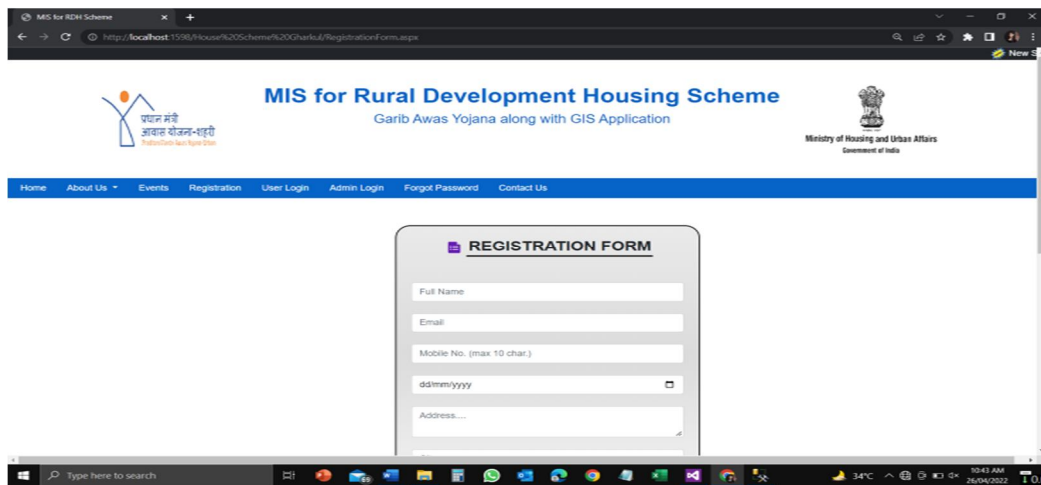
MIS for RDH Scheme
http://localhost:1598/House%20Scheme%20Gharkul/RegistrationForm.aspx
New S

प्रधान मंत्री
आवास योजना-शहरी
Pradhan Mantri Awas Yojana-Urban

MIS for Rural Development Housing Scheme
Garib Awas Yojana along with GIS Application

Ministry of Housing and Urban Affairs
Government of India

Home About Us Events Registration User Login Admin Login Forgot Password Contact Us

REGISTRATION FORM

Full Name
Email
Mobile No. (max 10 char.)
dd/mm/yyyy
Address....

Type here to search
34°C
10:43 AM
26/04/2022